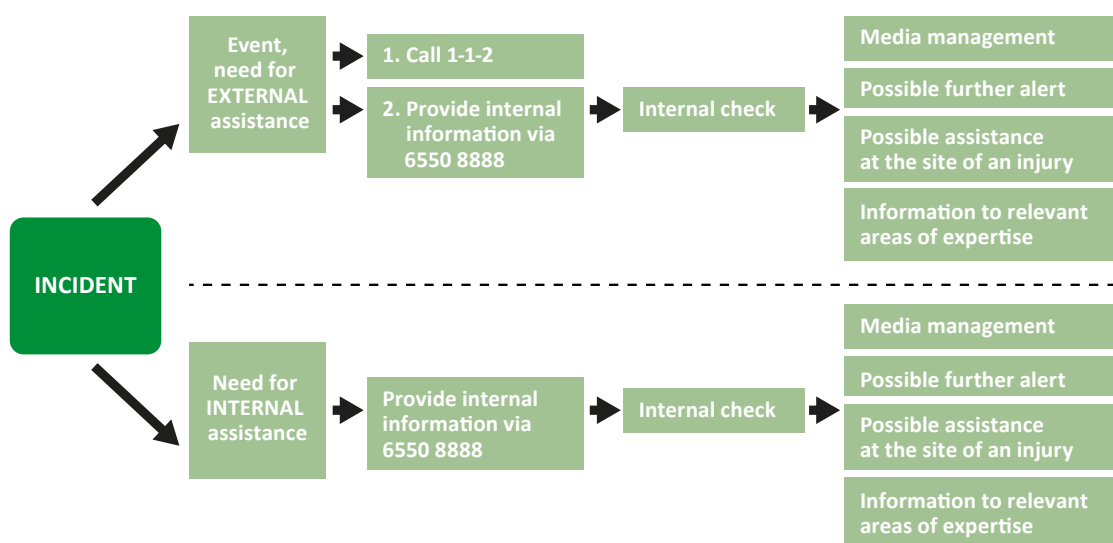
INCIDENT

Event, need for EXTERNAL assistance

1. Call 1-1-2

2. Provide internal information via 6550 8888

Internal check

Media management

Possible further alert

Possible assistance at the site of an injury

Information to relevant areas of expertise

Need for INTERNAL assistance

Provide internal information via 6550 8888

Internal check

Media management

Possible further alert

Possible assistance at the site of an injury

Information to relevant areas of expertise